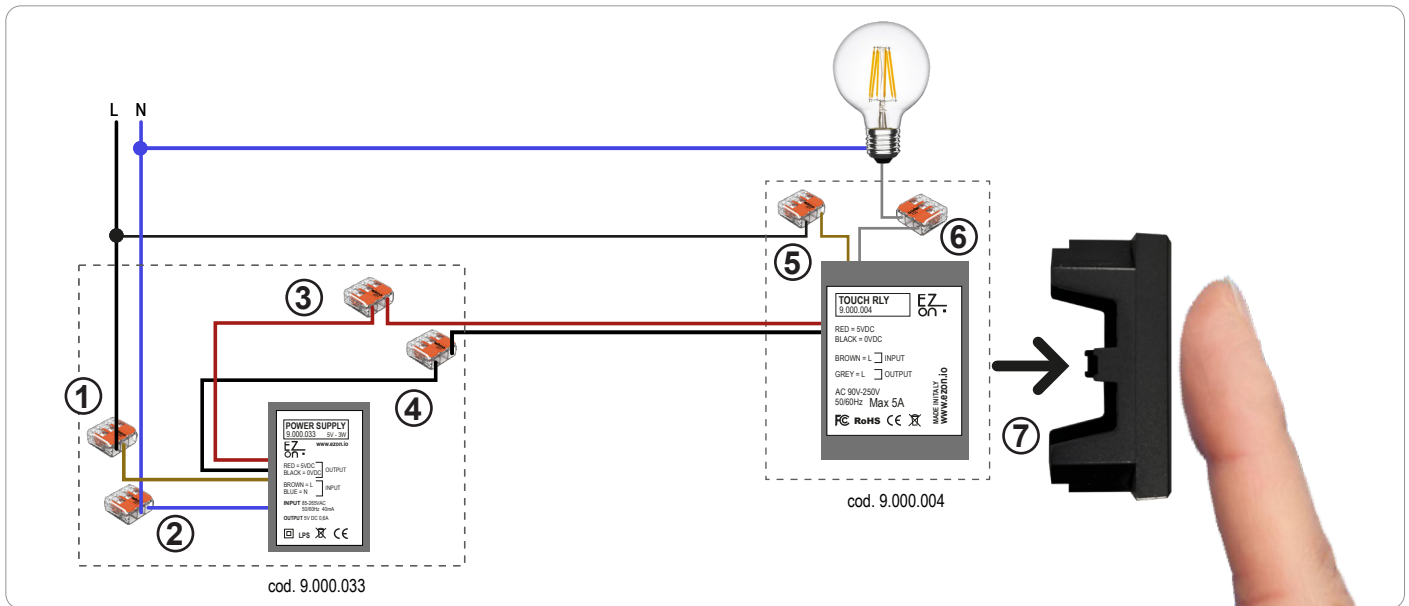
L N

③

④

①

②

POWER SUPPLY
9.000.033 5V - 3W

EZ on

www.ezon.io

RED = 5VDC
BLACK = 0VDC OUTPUT

BROWN = L
BLUE = N INPUT

INPUT 85-265VAC
50/60Hz 40mA

OUTPUT 5V DC 0.6A

LPS CE

cod. 9.000.033

⑤

⑥

TOUCH RLY
9.000.004

EZ on

RED = 5VDC
BLACK = 0VDC

BROWN = L INPUT

GREY = L OUTPUT

AC 90V-250V
50/60Hz Max 5A

MADE IN ITALY
www.ezon.io

FC RoHS CE

cod. 9.000.004

⑦